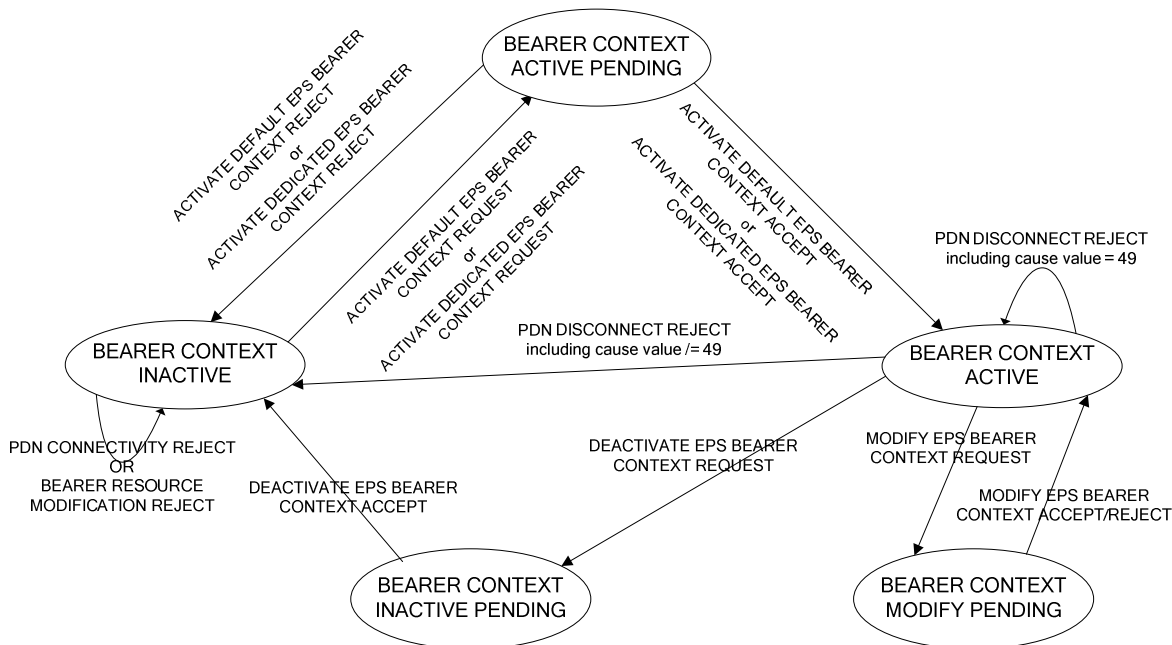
BEARER CONTEXT ACTIVE PENDING

ACTIVATE DEFAULT EPS BEARER CONTEXT REJECT
or
ACTIVATE DEDICATED EPS BEARER CONTEXT REJECT

ACTIVATE DEFAULT EPS BEARER CONTEXT REQUEST
or
ACTIVATE DEDICATED EPS BEARER CONTEXT REQUEST

ACTIVATE DEFAULT EPS BEARER CONTEXT ACCEPT
or
ACTIVATE DEDICATED EPS BEARER CONTEXT ACCEPT

PDN DISCONNECT REJECT
including cause value = 49

BEARER CONTEXT INACTIVE

PDN DISCONNECT REJECT
including cause value /= 49

BEARER CONTEXT ACTIVE

PDN CONNECTIVITY REJECT
OR
BEARER RESOURCE MODIFICATION REJECT

DEACTIVATE EPS BEARER CONTEXT ACCEPT

DEACTIVATE EPS BEARER CONTEXT REQUEST

MODIFY EPS BEARER CONTEXT REQUEST

MODIFY EPS BEARER CONTEXT ACCEPT/REJECT

BEARER CONTEXT INACTIVE PENDING

BEARER CONTEXT MODIFY PENDING